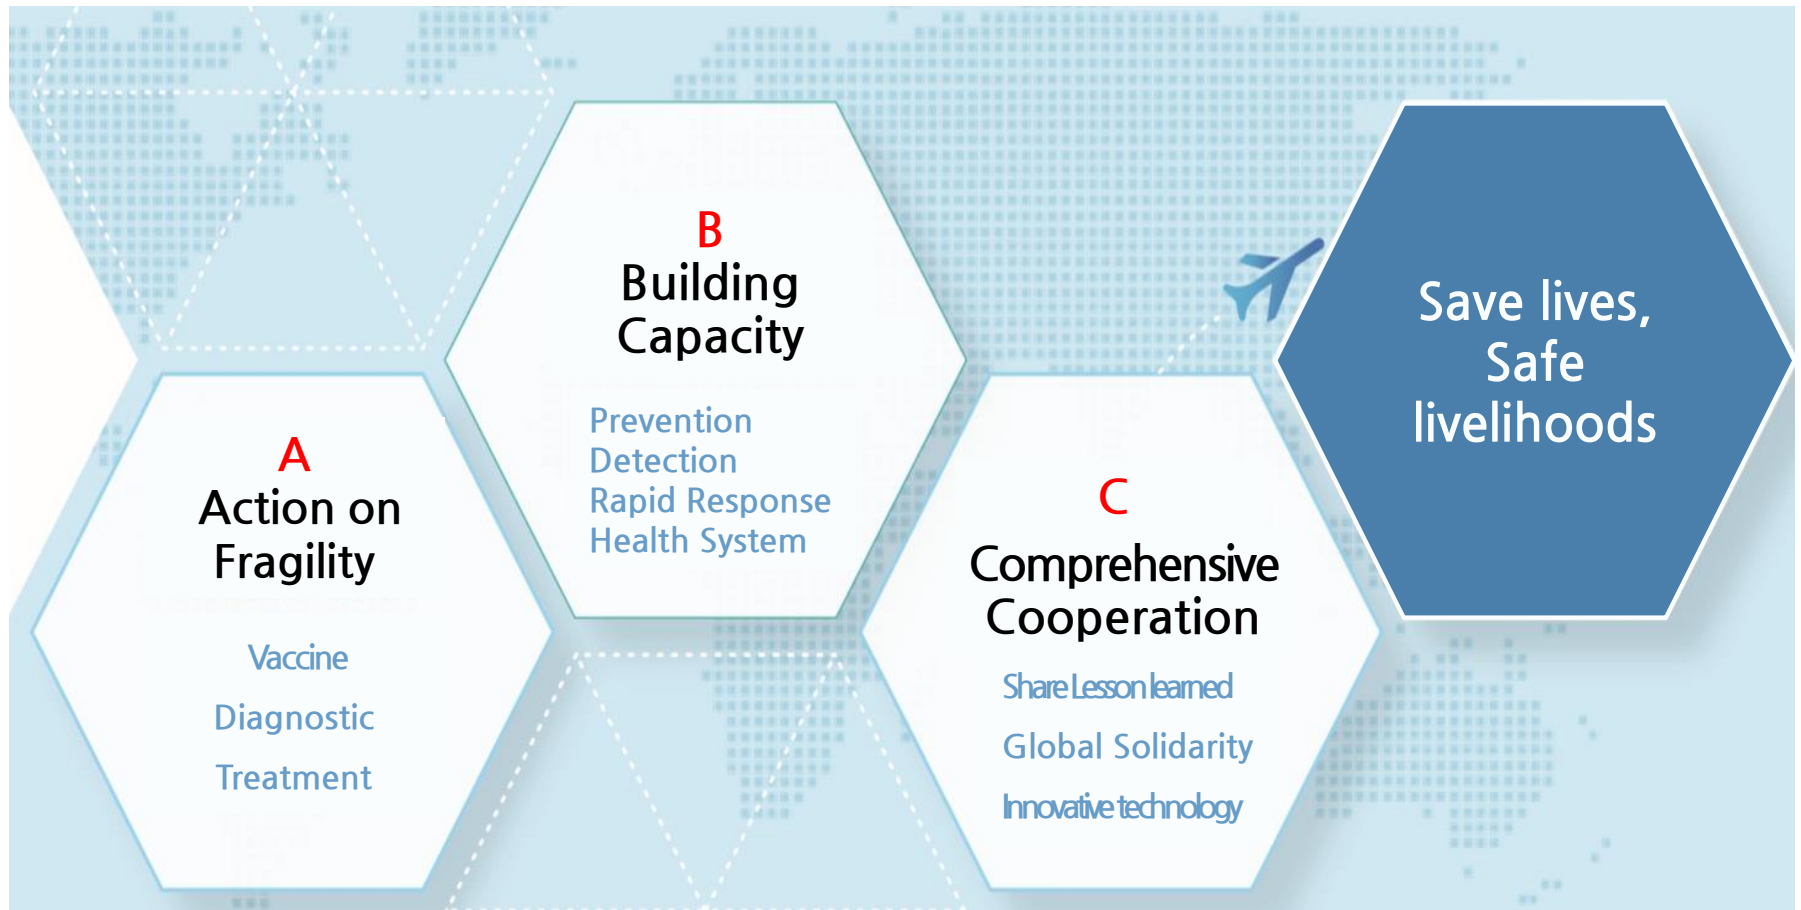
A
Action on Fragility

Vaccine

Diagnostic

Treatment

B
Building Capacity

Prevention
Detection
Rapid Response
Health System

C
Comprehensive Cooperation

Share Lesson learned

Global Solidarity

Innovative technology

Save lives, Safe livelihoods